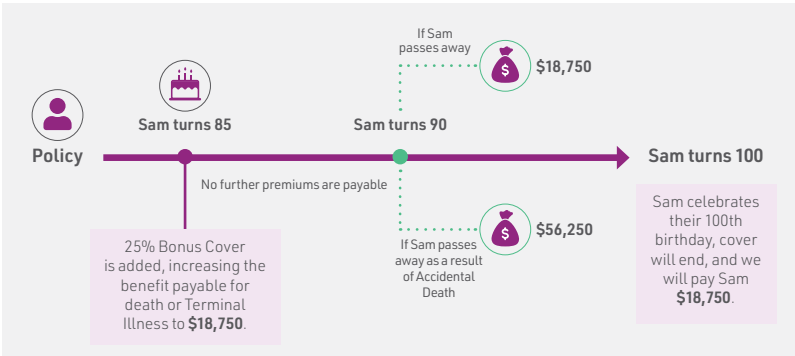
If Sam passes away

$18,750

Sam turns 85

Sam turns 90

Policy

Sam turns 100

No further premiums are payable

$56,250

If Sam passes away as a result of Accidental Death

25% Bonus Cover is added, increasing the benefit payable for death or Terminal Illness to **$18,750**.

Sam celebrates their 100th birthday, cover will end, and we will pay Sam **$18,750**.